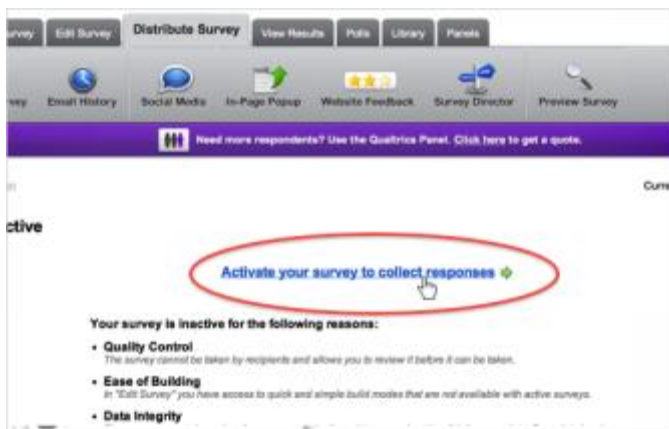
rvey Edit Survey Distribute Survey View Results Polls Library Panels

vey Email History Social Media In-Page Popup Website Feedback Survey Director Preview Survey

Need more respondents? Use the Qualtrics Panel. Click here to get a quote.

Curre

ctive

Activate your survey to collect responses

Your survey is inactive for the following reasons:

• Quality Control
The survey cannot be taken by recipients and allows you to review it before it can be taken.

• Ease of Building
In "Edit Survey" you have access to quick and simple build modes that are not available with active surveys.

• Data Integrity
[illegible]